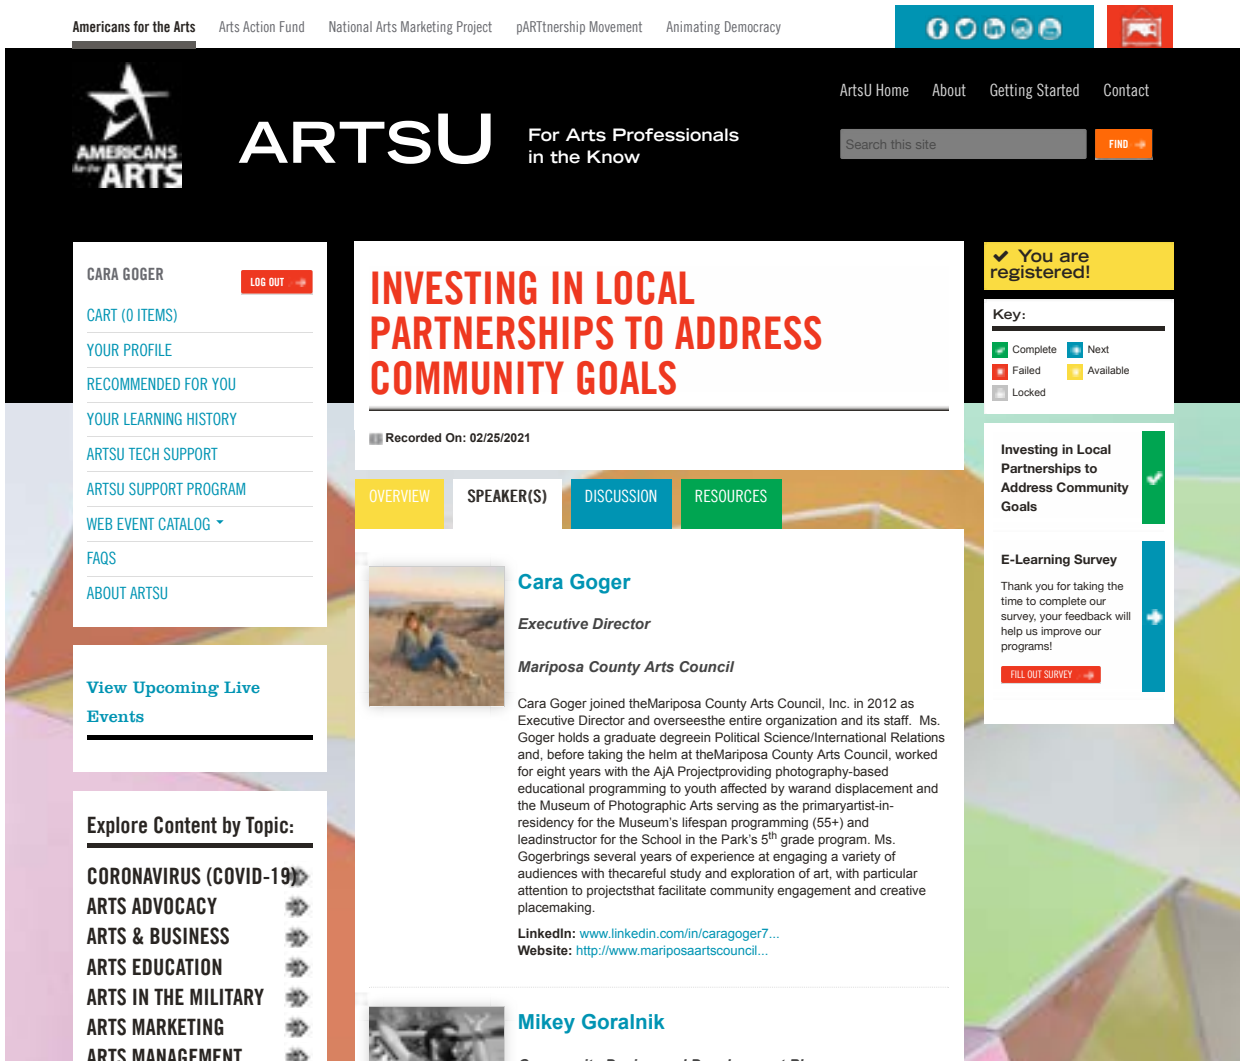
Americans for the Arts Arts Action Fund National Arts Marketing Project pARTtnership Movement Animating Democracy

AMERICANS for the ARTS

ARTSU

For Arts Professionals in the Know

ArtsU Home About Getting Started Contact

Search this site FIND

CARA GOGER LOG OUT

CART (0 ITEMS)
YOUR PROFILE
RECOMMENDED FOR YOU
YOUR LEARNING HISTORY
ARTSU TECH SUPPORT
ARTSU SUPPORT PROGRAM
WEB EVENT CATALOG
FAQS
ABOUT ARTSU

View Upcoming Live Events

Explore Content by Topic:

CORONAVIRUS (COVID-19)
ARTS ADVOCACY
ARTS & BUSINESS
ARTS EDUCATION
ARTS IN THE MILITARY
ARTS MARKETING
ARTS MANAGEMENT

INVESTING IN LOCAL PARTNERSHIPS TO ADDRESS COMMUNITY GOALS

Recorded On: 02/25/2021

OVERVIEW SPEAKER(S) DISCUSSION RESOURCES

Cara Goger

Executive Director

Mariposa County Arts Council

Cara Goger joined theMariposa County Arts Council, Inc. in 2012 as Executive Director and overseesthe entire organization and its staff. Ms. Goger holds a graduate degreein Political Science/International Relations and, before taking the helm at theMariposa County Arts Council, worked for eight years with the AjA Projectproviding photography-based educational programming to youth affected by warand displacement and the Museum of Photographic Arts serving as the primaryartist-in-residency for the Museum's lifespan programming (55+) and leadinstructor for the School in the Park's 5$^{th}$ grade program. Ms. Gogerbrings several years of experience at engaging a variety of audiences with thecareful study and exploration of art, with particular attention to projectsthat facilitate community engagement and creative placemaking.

LinkedIn: www.linkedin.com/in/caragoger7...
Website: http://www.mariposaartscouncil...

Mikey Goralnik

You are registered!

Key:
Complete Next
Failed Available
Locked

Investing in Local Partnerships to Address Community Goals

E-Learning Survey

Thank you for taking the time to complete our survey, your feedback will help us improve our programs!

FILL OUT SURVEY